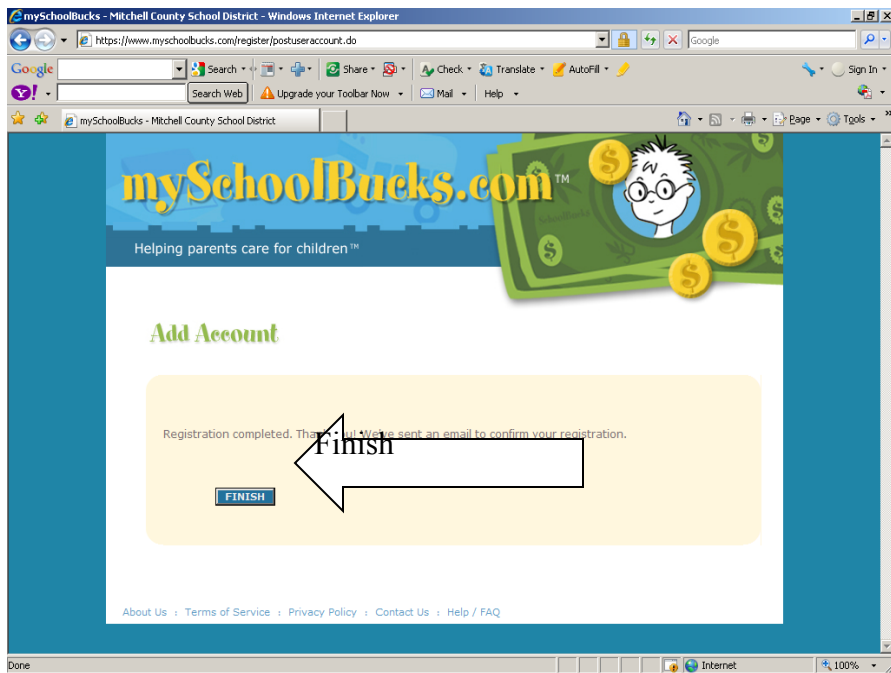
mySchoolBucks - Mitchell County School District - Windows Internet Explorer

https://www.myschoolbucks.com/register/postuseraccount.do

Google

Google Search Share Check Translate AutoFill Sign In

Search Web Upgrade your Toolbar Now Mail Help

mySchoolBucks - Mitchell County School District

Page Tools

mySchoolBucks.com™

Helping parents care for children™

Add Account

Registration completed. Tha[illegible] ! We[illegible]e sent an email to confirm your registration.

Finish

FINISH

About Us : Terms of Service : Privacy Policy : Contact Us : Help / FAQ

Done Internet 100%